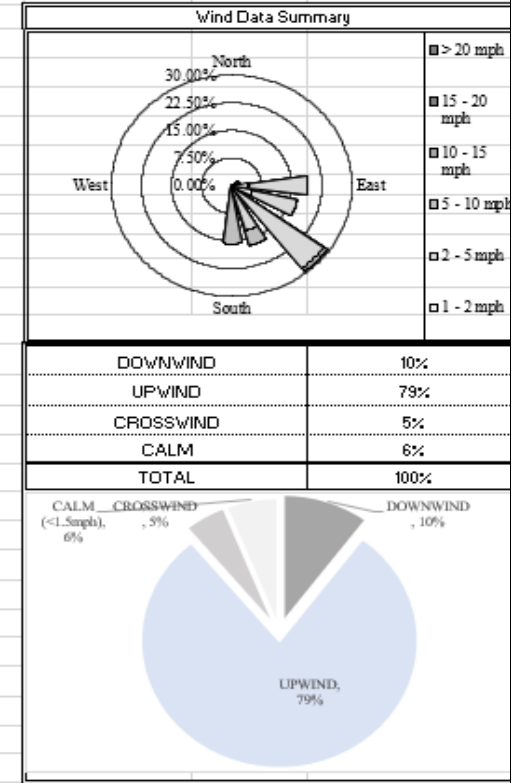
Wind Data Summary

North
30.00%
22.50%
15.00%
7.50%
0.00%
West
East
South

> 20 mph
15 - 20 mph
10 - 15 mph
5 - 10 mph
2 - 5 mph
1 - 2 mph

| DOWNWIND | 10% |
|---|---|
| UPWIND | 79% |
| CROSSWIND | 5% |
| CALM | 6% |
| TOTAL | 100% |

CALM (<1.5mph), 6%
CROSSWIND, 5%
DOWNWIND, 10%
UPWIND, 79%